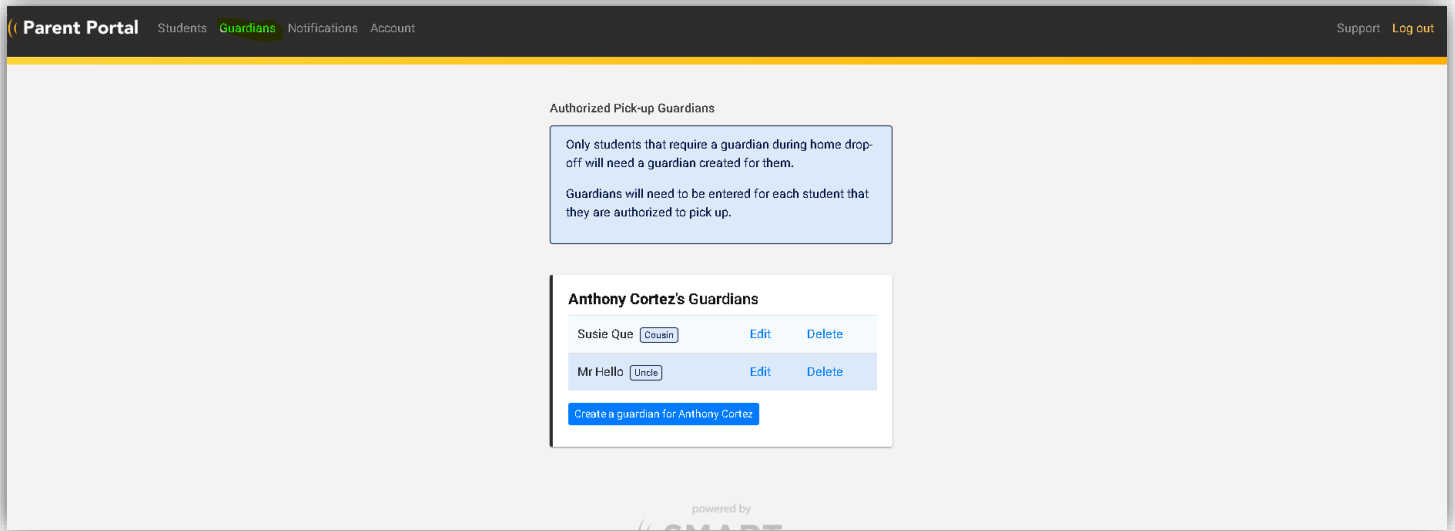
Parent Portal Students Guardians Notifications Account Support Log out

Authorized Pick-up Guardians

Only students that require a guardian during home drop-off will need a guardian created for them.

Guardians will need to be entered for each student that they are authorized to pick up.

Anthony Cortez's Guardians

| | | |
|---|---|---|
| Susie Que Cousin | Edit | Delete |
| Mr Hello Uncle | Edit | Delete |

Create a guardian for Anthony Cortez

powered by

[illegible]